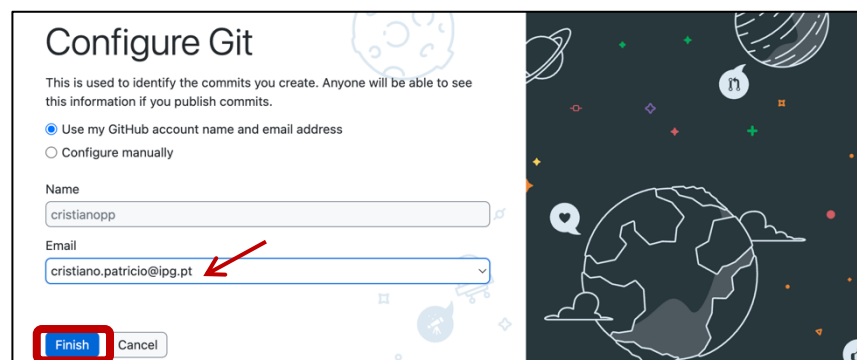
Configure Git

This is used to identify the commits you create. Anyone will be able to see this information if you publish commits.

Use my GitHub account name and email address

Configure manually

Name

cristianopp

Email

cristiano.patricio@ipg.pt

Finish

Cancel